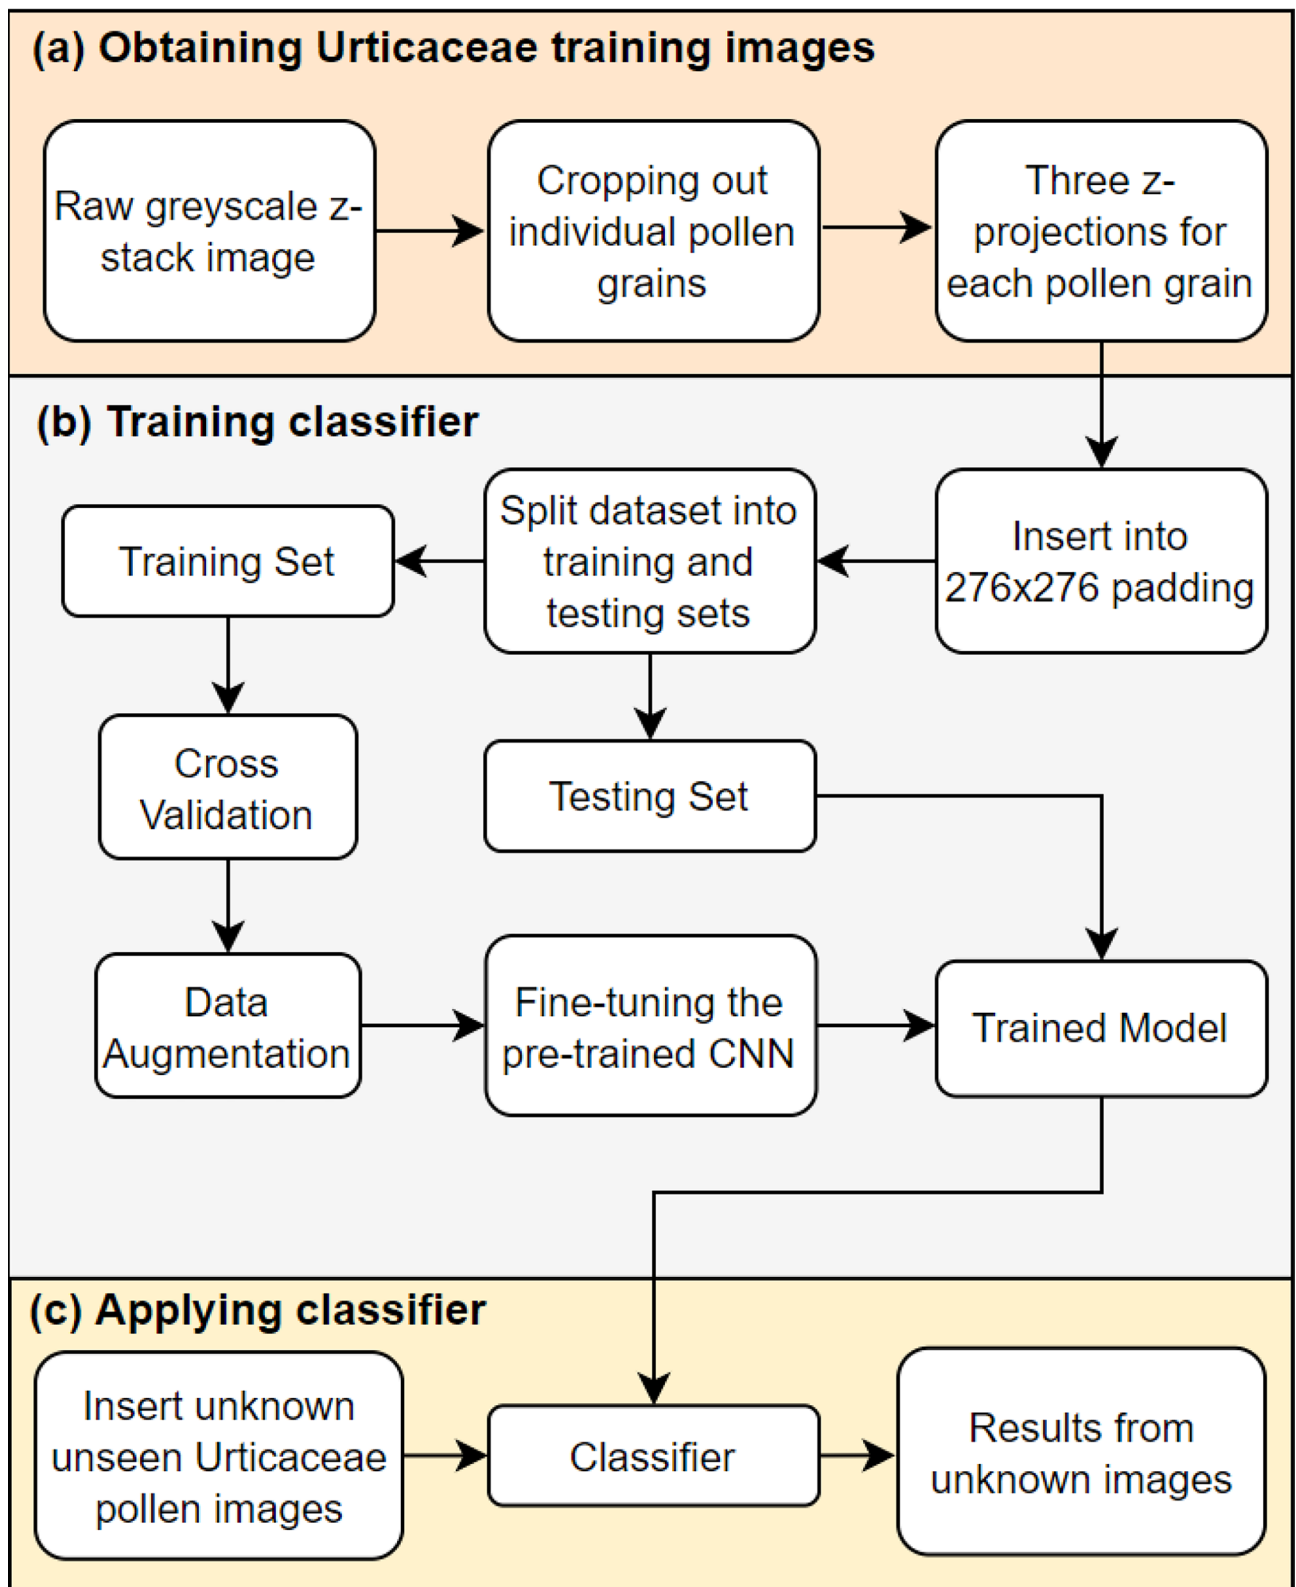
(a) Obtaining Urticaceae training images

Raw greyscale z-stack image

Cropping out individual pollen grains

Three z-projections for each pollen grain

(b) Training classifier

Training Set

Split dataset into training and testing sets

Insert into 276x276 padding

Cross Validation

Testing Set

Data Augmentation

Fine-tuning the pre-trained CNN

Trained Model

(c) Applying classifier

Insert unknown unseen Urticaceae pollen images

Classifier

Results from unknown images